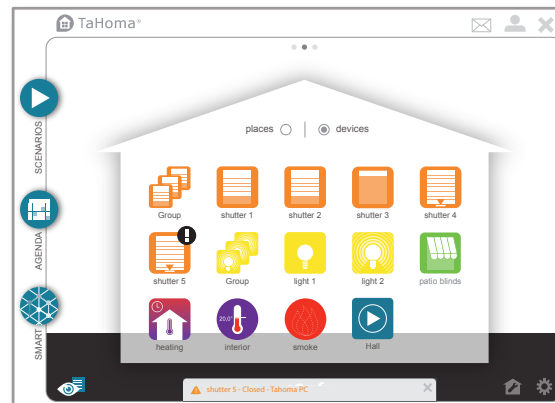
TaHoma®

SCENARIOS

AGENDA

SMART

places | devices

Group
shutter 1
shutter 2
shutter 3
shutter 4

shutter 5
Group
light 1
light 2
patio blinds

20.0°

heating
interior
smoke
Hall

shutter 5 - Closed - Tahoma PC